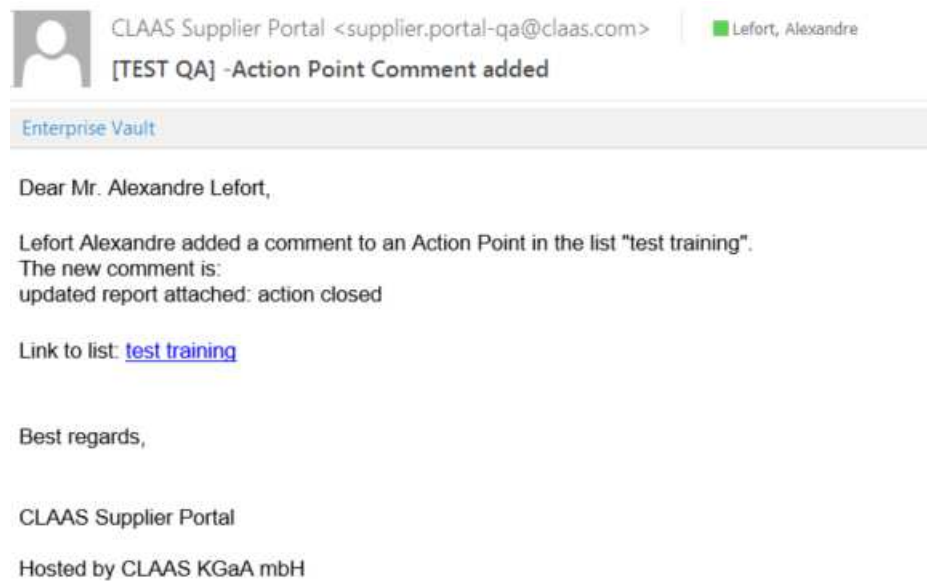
CLAAS Supplier Portal <supplier.portal-qa@claas.com>

Lefort, Alexandre

[TEST QA] -Action Point Comment added

Enterprise Vault

Dear Mr. Alexandre Lefort,

Lefort Alexandre added a comment to an Action Point in the list "test training".
The new comment is:
updated report attached: action closed

Link to list: test training

Best regards,

CLAAS Supplier Portal

Hosted by CLAAS KGaA mbH